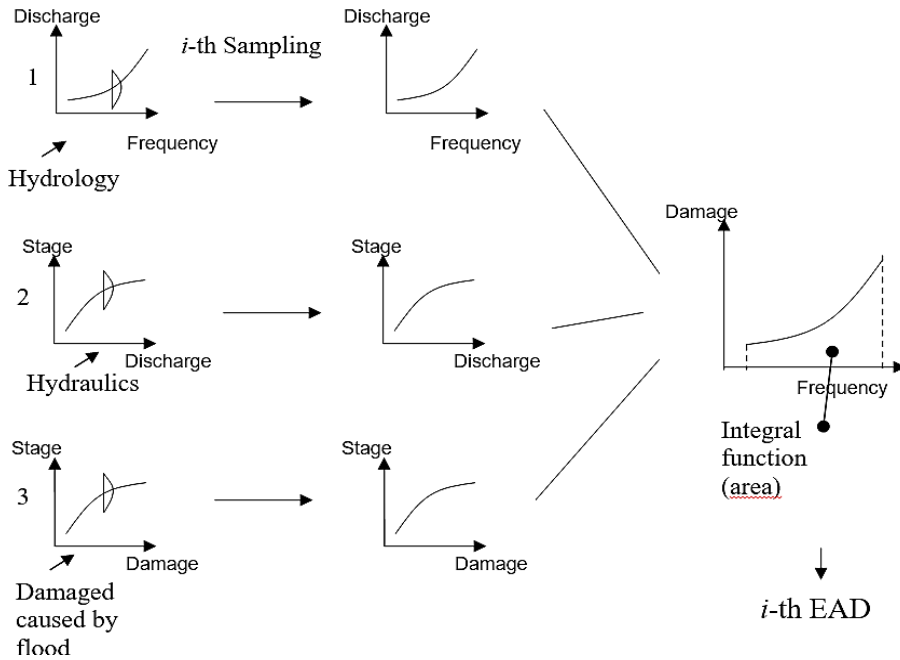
Discharge

1

Frequency

Hydrology

*i*-th Sampling

Discharge

Frequency

Stage

2

Discharge

Hydraulics

Stage

Discharge

Stage

3

Damage

Damaged caused by flood

Stage

Damage

Damage

Frequency

Integral function (area)

*i*-th EAD